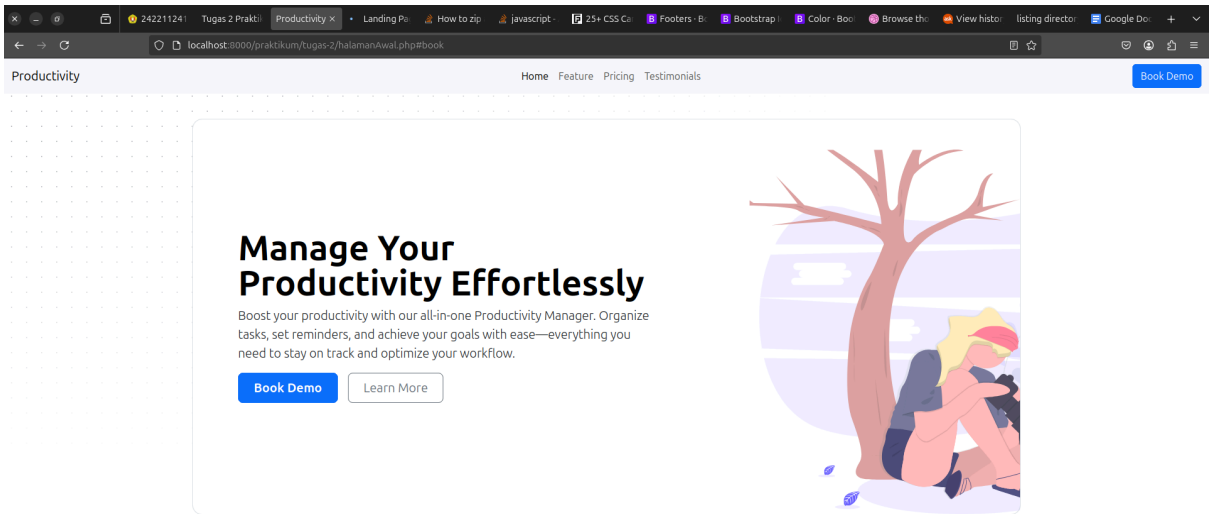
242211241 Tugas 2 Praktik Productivity × Landing Pa How to zip javascript 25+ CSS Ca Footers · Bo Bootstrap Color · Boot Browse the View histor listing director Google Doc

localhost:8000/praktikum/tugas-2/halamanAwal.php#book

Productivity

Home Feature Pricing Testimonials

Book Demo

Manage Your Productivity Effortlessly

Boost your productivity with our all-in-one Productivity Manager. Organize tasks, set reminders, and achieve your goals with ease—everything you need to stay on track and optimize your workflow.

Book Demo Learn More